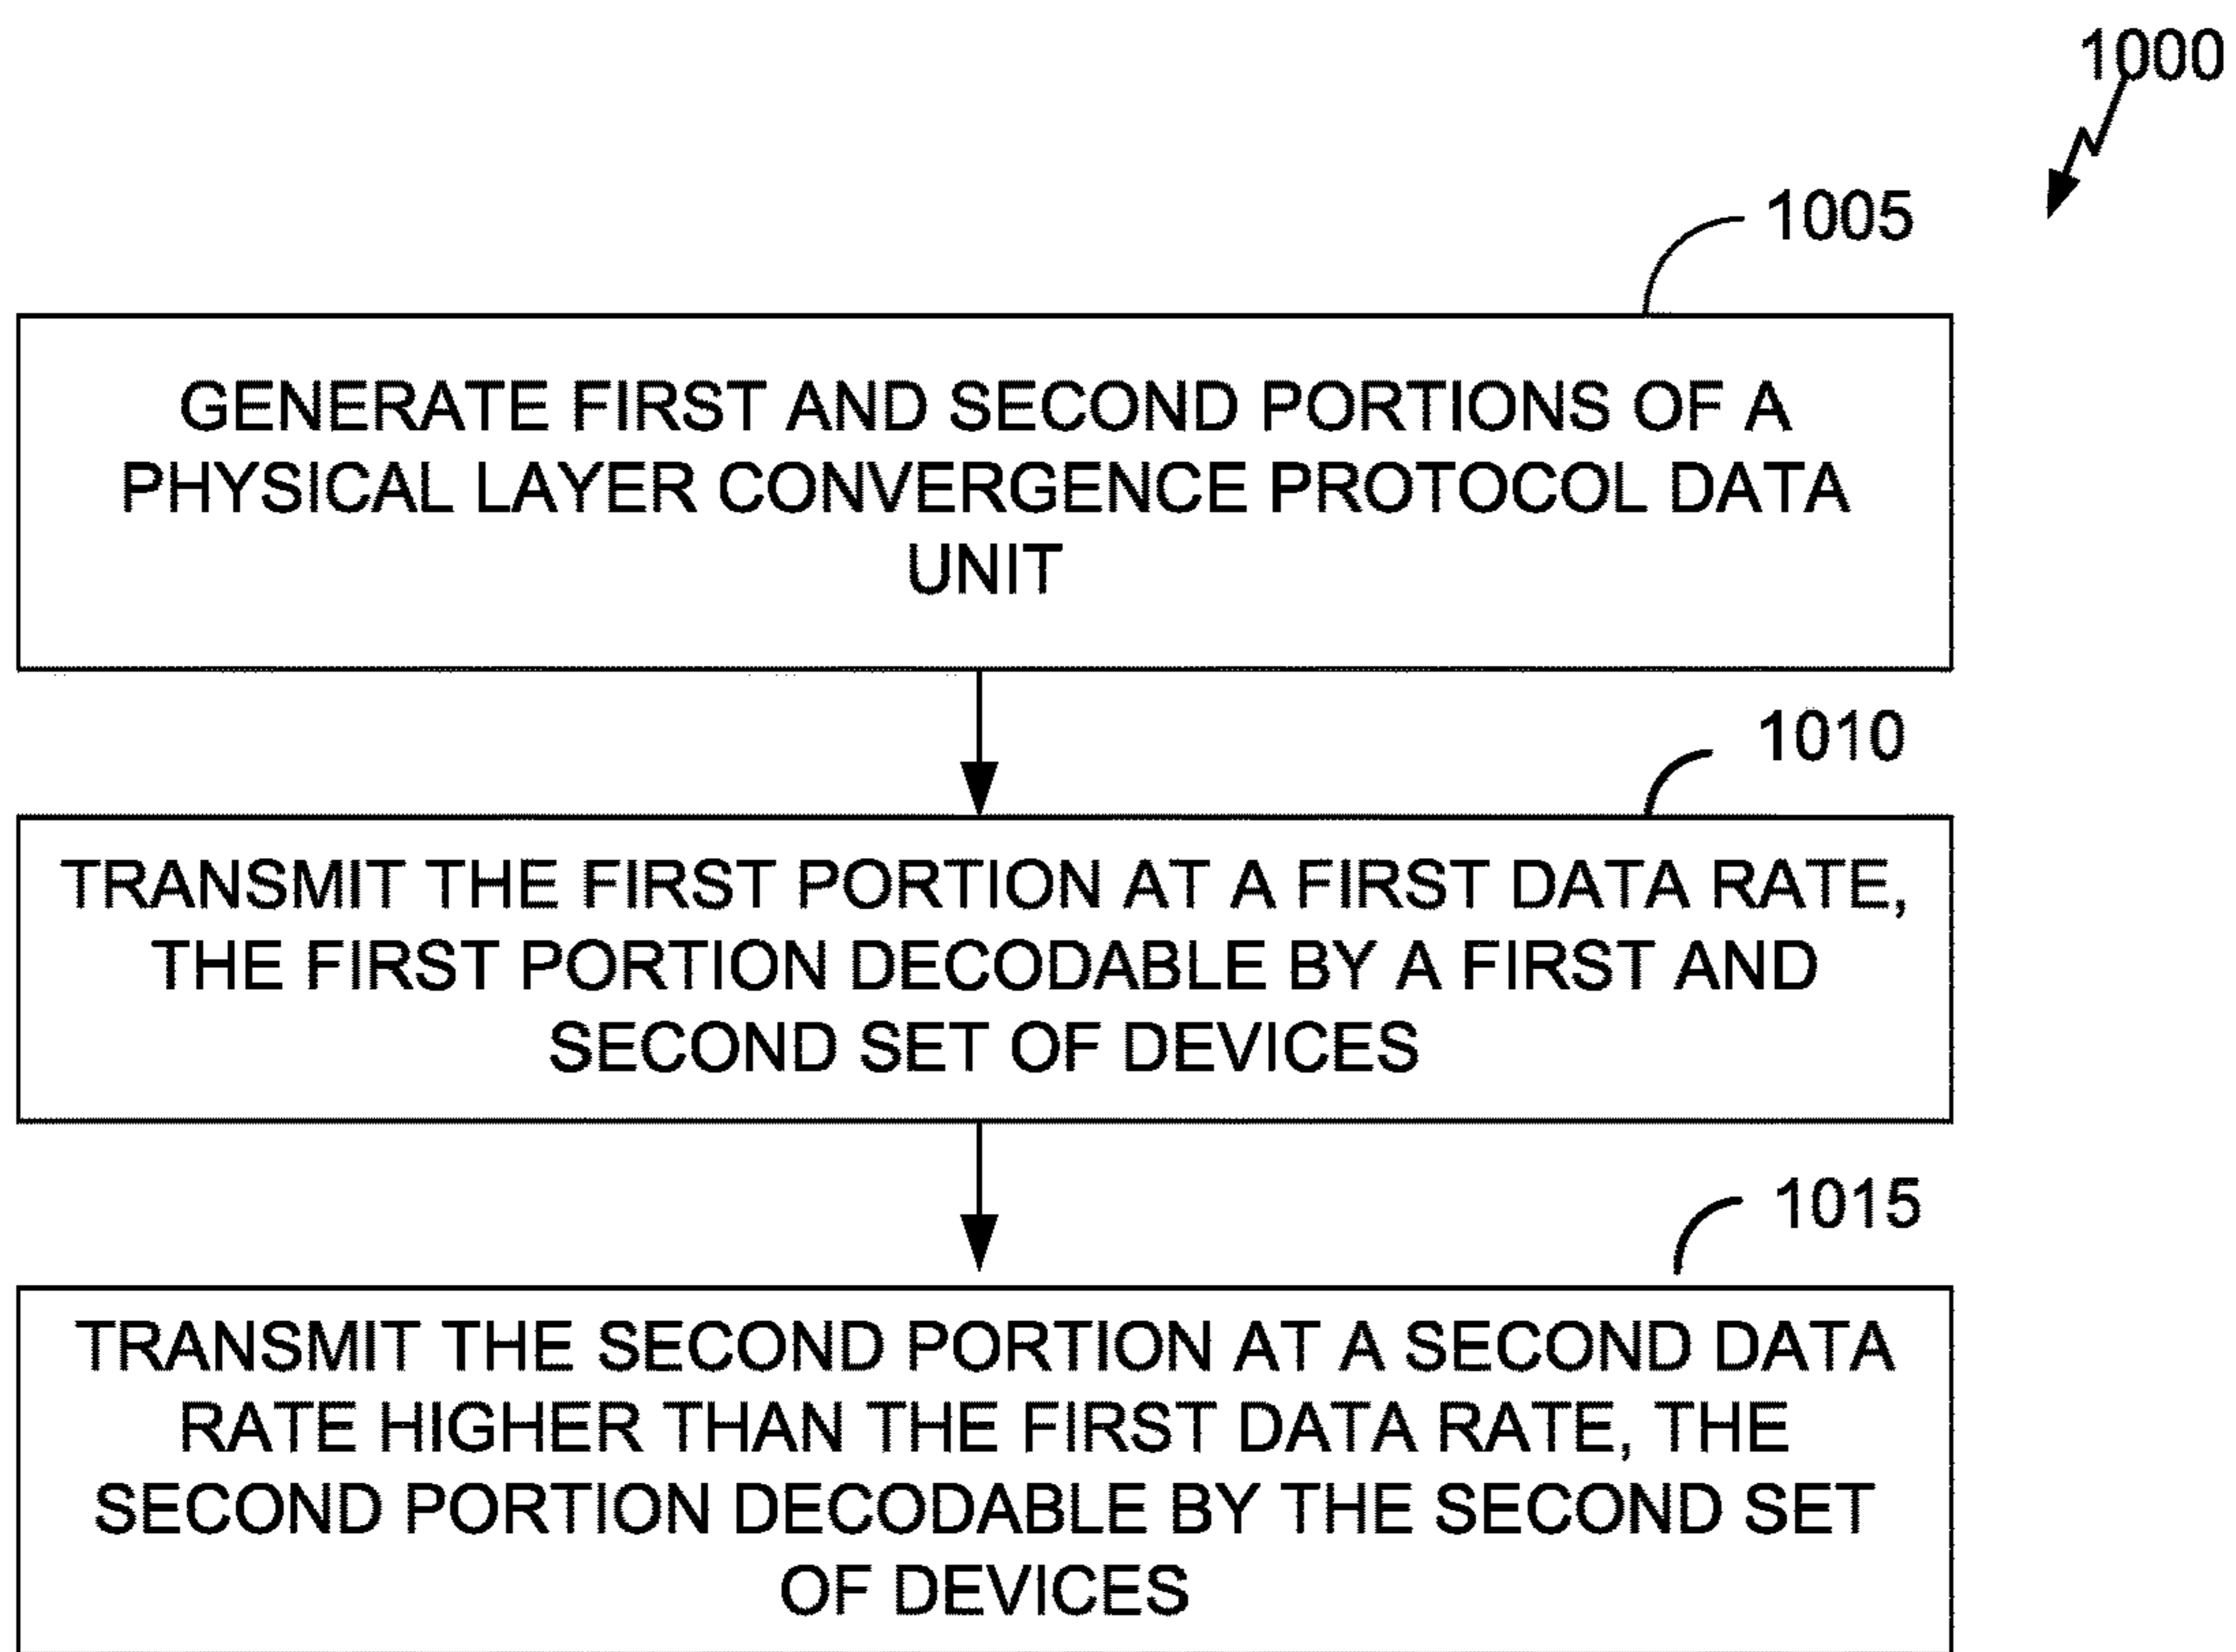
1000

1005

GENERATE FIRST AND SECOND PORTIONS OF A PHYSICAL LAYER CONVERGENCE PROTOCOL DATA UNIT

1010

TRANSMIT THE FIRST PORTION AT A FIRST DATA RATE, THE FIRST PORTION DECODABLE BY A FIRST AND SECOND SET OF DEVICES

1015

TRANSMIT THE SECOND PORTION AT A SECOND DATA RATE HIGHER THAN THE FIRST DATA RATE, THE SECOND PORTION DECODABLE BY THE SECOND SET OF DEVICES